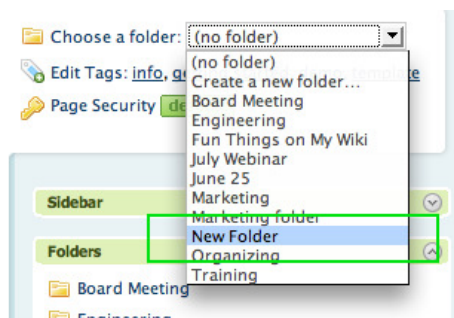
Choose a folder: (no folder)

Edit Tags: info, q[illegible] template

Page Security de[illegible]

(no folder)
Create a new folder...
Board Meeting
Engineering
Fun Things on My Wiki
July Webinar
June 25
Marketing
Marketing folder
New Folder
Organizing
Training

Sidebar

Folders

Board Meeting

Engineering